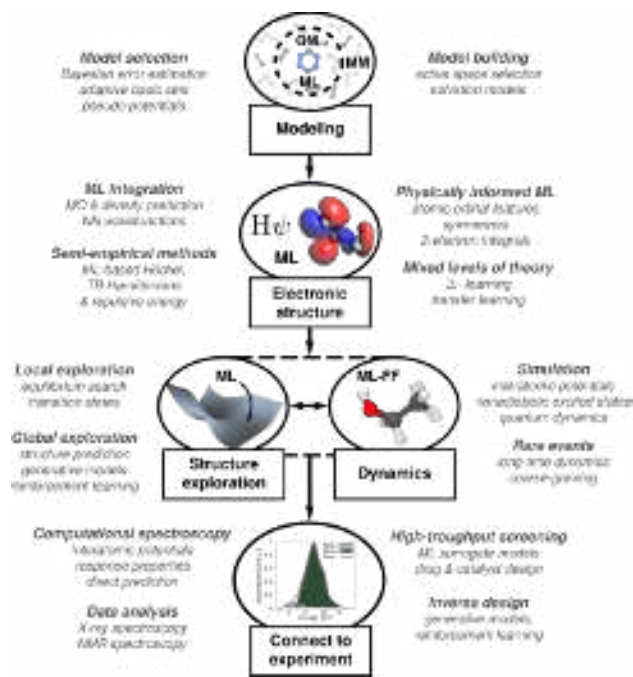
Model selection
Bayesian error estimation
adaptive basis sets
pseudo potentials

QM
ML
MM

Model building
active space selection
solvation models

Modeling

ML integration
MO & density prediction
WFs reconstructions

Semi-empirical methods
ML-based Hückel
TB Hamiltonians
& repulsive energy

$H\psi$
ML

Physically informed ML
atomic orbital features
symmetries
2-electron integrals

Mixed levels of theory
Δ-learning
transfer learning

Electronic structure

Local exploration
equilibrium search
transition states

Global exploration
structure prediction
generative models
reinforcement learning

ML

Structure exploration

ML-FF

Dynamics

Simulation
interatomic potentials
nonadiabatic excited states
quantum dynamics

Rare events
long time dynamics
coarse-graining

Computational spectroscopy
Vibrational spectra
response properties
direct prediction

Data analysis
X-ray spectroscopy
NMR spectroscopy

High-troughput screening
ML surrogate models
drug & catalyst design

Inverse design
generative models
reinforcement learning

Connect to experiment